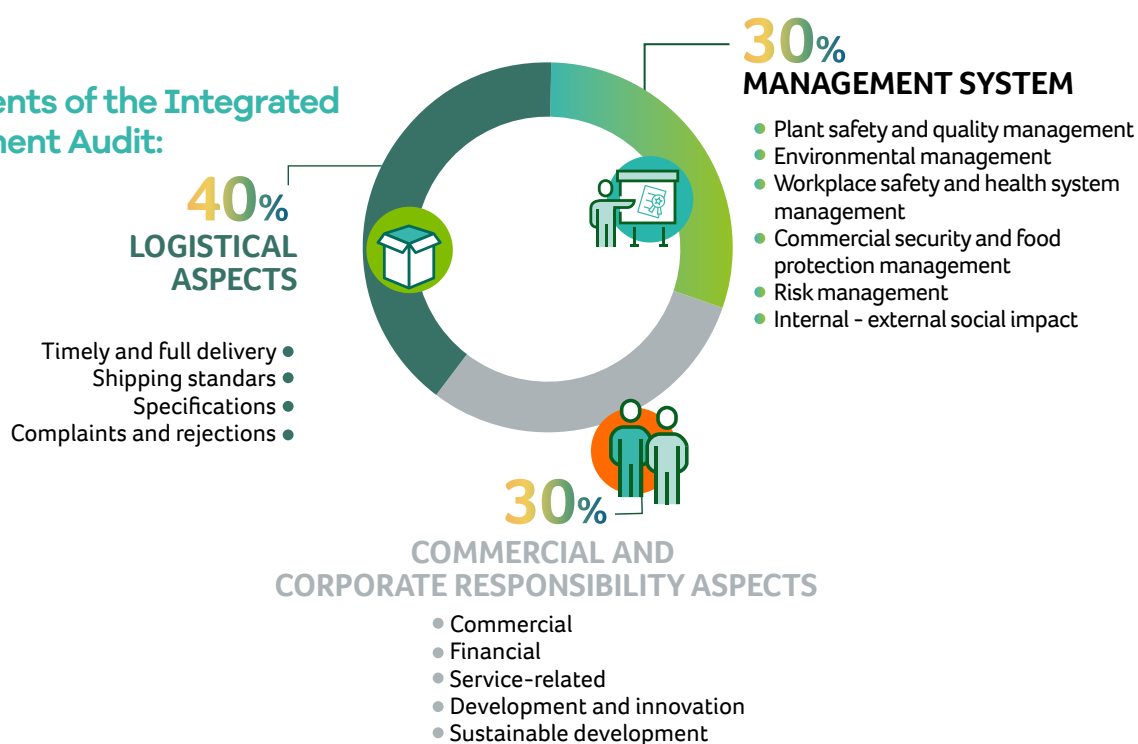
ents of the Integrated
ment Audit:

40%
LOGISTICAL ASPECTS

Timely and full delivery
Shipping standars
Specifications
Complaints and rejections

30%
MANAGEMENT SYSTEM

Plant safety and quality management
Environmental management
Workplace safety and health system management
Commercial security and food protection management
Risk management
Internal - external social impact

30%
COMMERCIAL AND CORPORATE RESPONSIBILITY ASPECTS

Commercial
Financial
Service-related
Development and innovation
Sustainable development